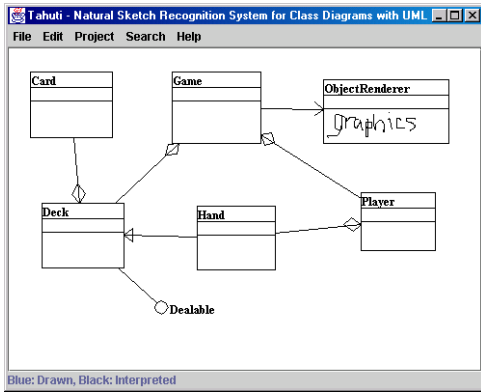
Tahuti - Natural Sketch Recognition System for Class Diagrams with UML

File Edit Project Search Help

Card

Game

ObjectRenderer

graphics

Player

Deck

Hand

Dealable

Blue: Drawn, Black: Interpreted